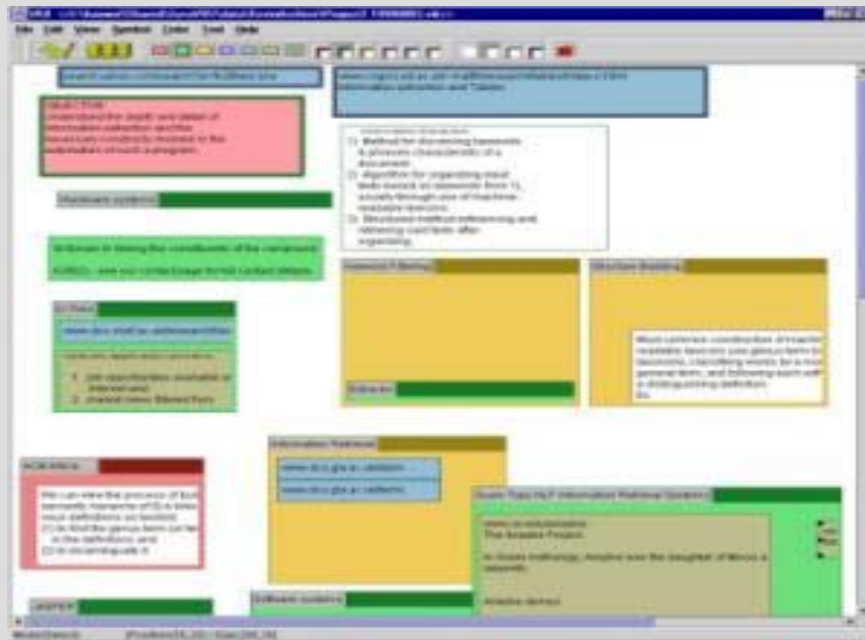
File Edit View Symbol Color Tool Help

OBJECTIVE
Understand the depth and areas of information extraction and the resources currently involved in the undertaken of such a program.

Hardware systems

Software systems

Information Retrieval

Structure Building

Keyword Filtering

Extracts

ACTIVE

ACRONYM

1) Method for discovering keywords & phrases characteristic of a document.
2) Algorithm for organizing input texts based on keywords from 1), usually through use of machine-readable lexicons.
3) Structured method referencing and retrieving input texts after organizing.

Most common construction of machine readable lexicons uses genus term to taxonomic classifying words to a more general term, and following each with a distinguishing definition.

We can view the process of building semantic hierarchy of IS is based on input definitions as lexicon:
(1) to find the genus term (or hierarchy) in the definitions and
(2) to disambiguate it.

Greek Tragedy Information Retrieval Systems

The Ariadne Project

In Greek mythology, Ariadne was the daughter of Minos a labyrinth.

Ariadne demos